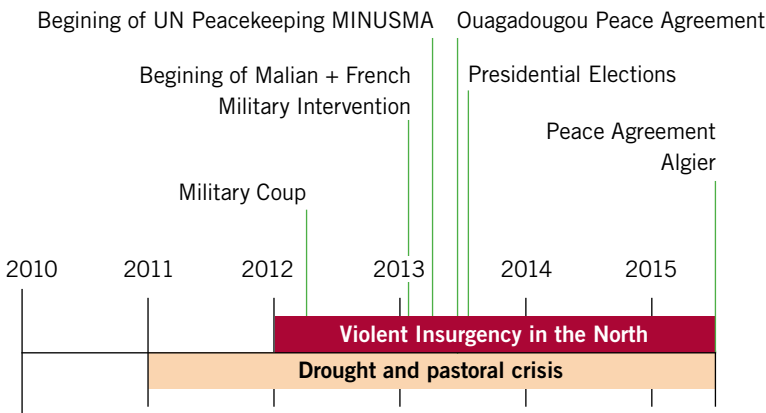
Begining of UN Peacekeeping MINUSMA

Ouagadougou Peace Agreement

Begining of Malian + French Military Intervention

Presidential Elections

Peace Agreement Algier

Military Coup

2010

2011

2012

2013

2014

2015

Violent Insurgency in the North

Drought and pastoral crisis